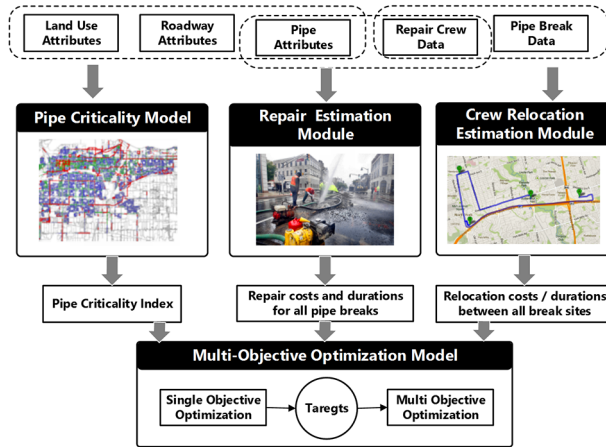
Land Use Attributes

Roadway Attributes

Pipe Attributes

Repair Crew Data

Pipe Break Data

Pipe Criticality Model

Repair Estimation Module

Crew Relocation Estimation Module

Pipe Criticality Index

Repair costs and durations for all pipe breaks

Relocation costs / durations between all break sites

Multi-Objective Optimization Model

Single Objective Optimization

Taregts

Multi Objective Optimization